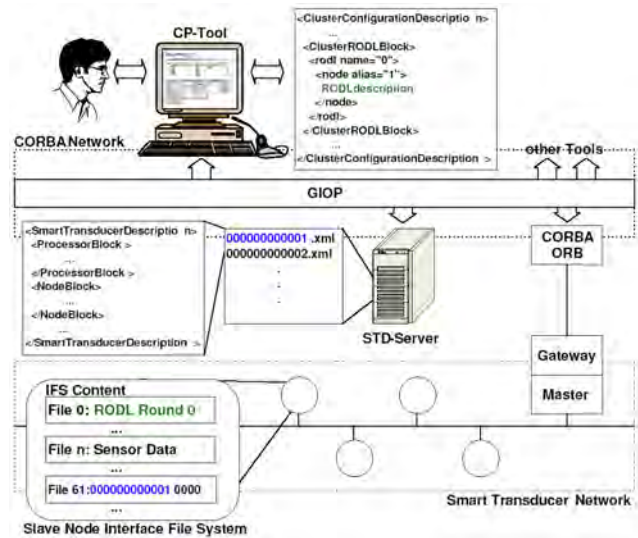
CP-Tool

<ClusterConfigurationDescriptio n>
...
<ClusterRODLBlock>
<rodl name="0">
<node alias="1">
RODLdescription
</node>
</rodl>
</ClusterRODLBlock>
...
</ClusterConfigurationDescription >

CORBA Network

other Tools

GIOP

<SmartTransducerDescriptio n>
<ProcessorBlock >
...
</ProcessorBlock >
<NodeBlock>
...
</NodeBlock>
...
</SmartTransducerDescription >

000000000001 .xml
000000000002.xml
.
.
.

STD-Server

CORBA ORB

Gateway

Master

IFS Content
File 0: RODL Round 0
...
File n: Sensor Data
...
File 61: 000000000001 0000
...

Smart Transducer Network

Slave Node Interface File System